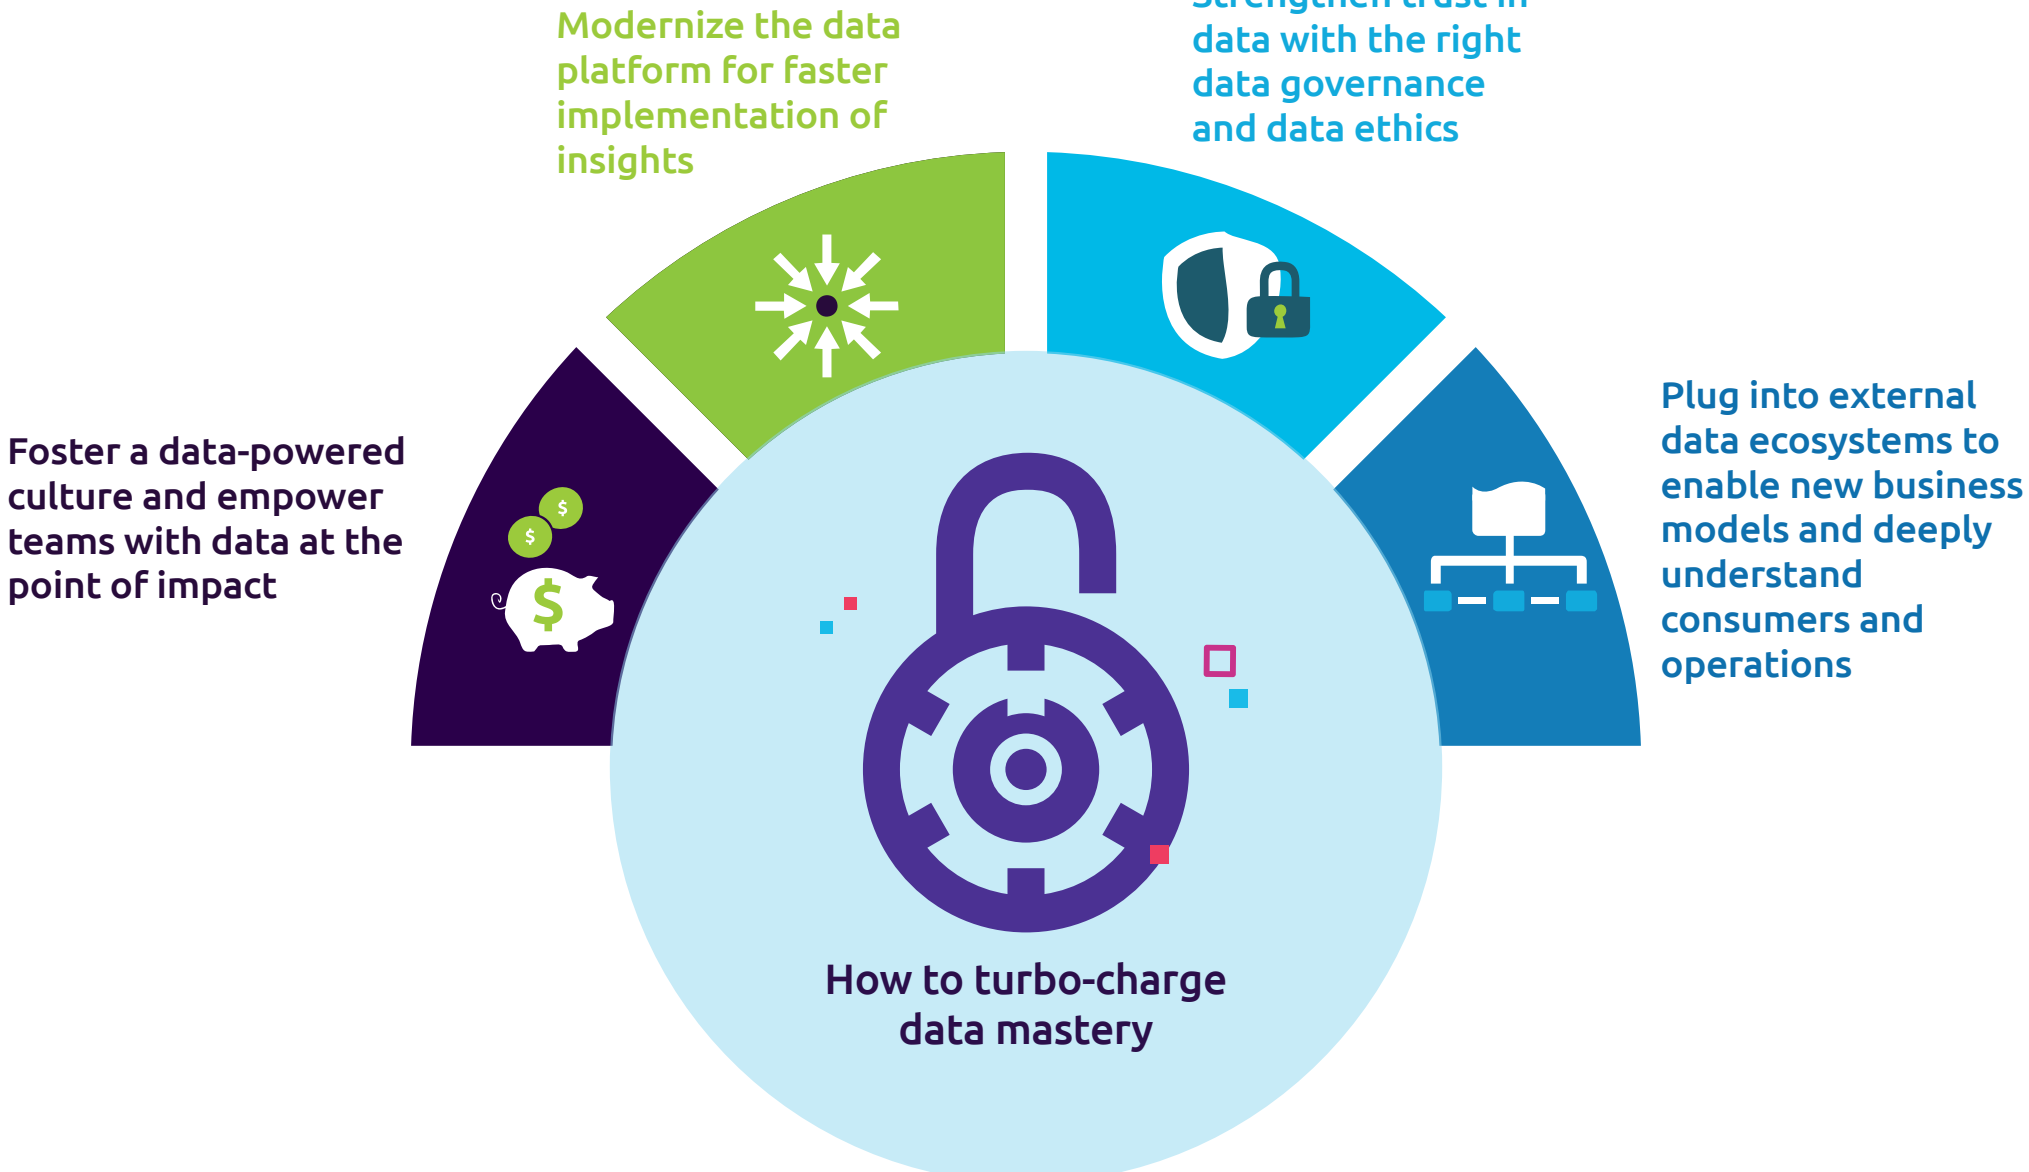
Modernize the data platform for faster implementation of insights

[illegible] data with the right data governance and data ethics

Foster a data-powered culture and empower teams with data at the point of impact

$

$

$

Plug into external data ecosystems to enable new business models and deeply understand consumers and operations

How to turbo-charge data mastery